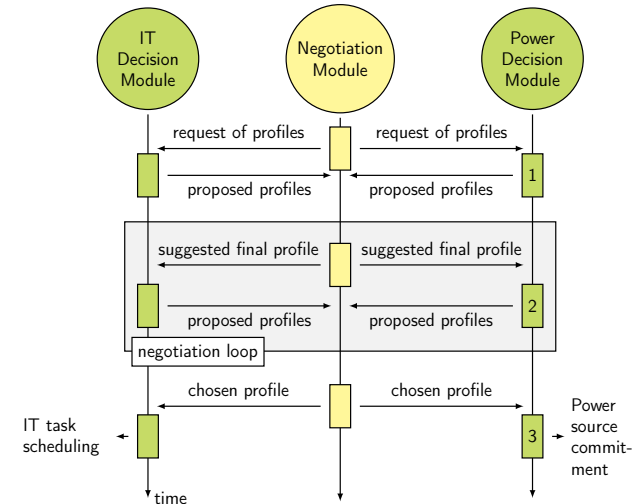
IT Decision Module

Negotiation Module

Power Decision Module

request of profiles

request of profiles

proposed profiles

1

proposed profiles

suggested final profile

suggested final profile

proposed profiles

2

proposed profiles

negotiation loop

chosen profile

chosen profile

IT task scheduling

3

Power source commitment

time